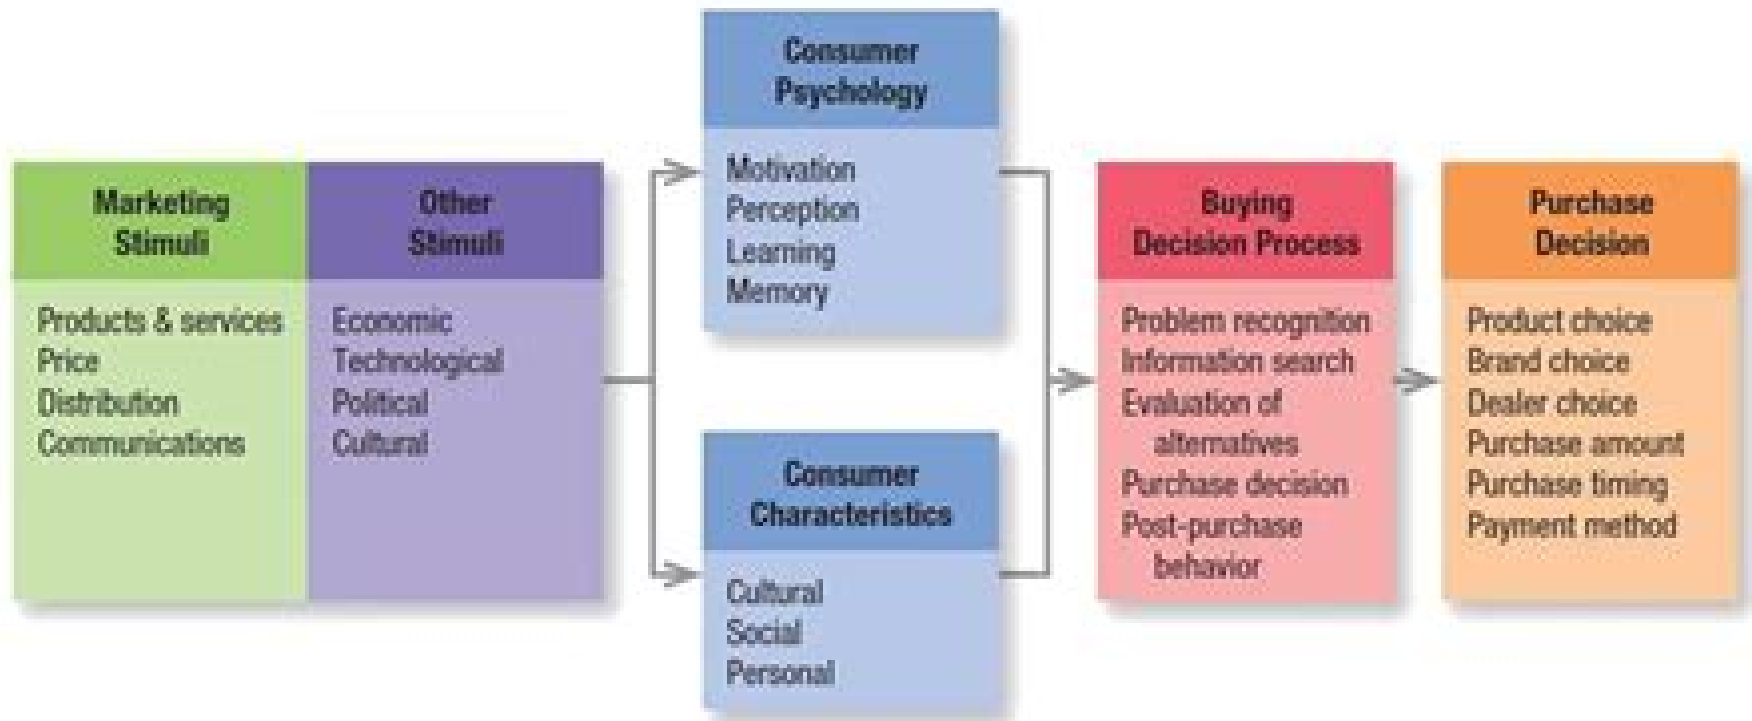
Marketing Stimuli

Products & services
Price
Distribution
Communications

Other Stimuli

Economic
Technological
Political
Cultural

Consumer Psychology

Motivation
Perception
Learning
Memory

Consumer Characteristics

Cultural
Social
Personal

Buying Decision Process

Problem recognition
Information search
Evaluation of alternatives
Purchase decision
Post-purchase behavior

Purchase Decision

Product choice
Brand choice
Dealer choice
Purchase amount
Purchase timing
Payment method